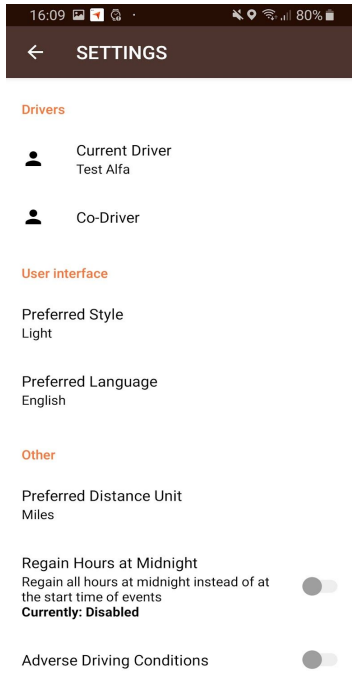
16:09 80%

SETTINGS

Drivers

Current Driver
Test Alfa

Co-Driver

User interface

Preferred Style
Light

Preferred Language
English

Other

Preferred Distance Unit
Miles

Regain Hours at Midnight
Regain all hours at midnight instead of at the start time of events
**Currently: Disabled**

Adverse Driving Conditions